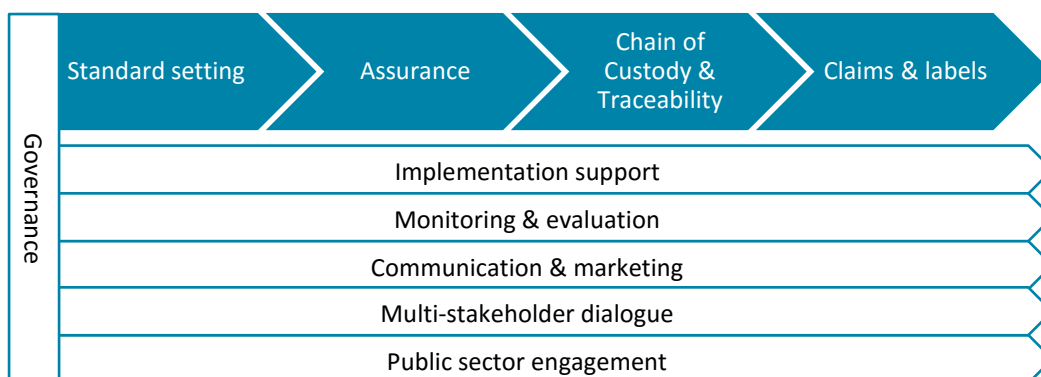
Governance

Standard setting

Assurance

Chain of Custody & Traceability

Claims & labels

Implementation support

Monitoring & evaluation

Communication & marketing

Multi-stakeholder dialogue

Public sector engagement